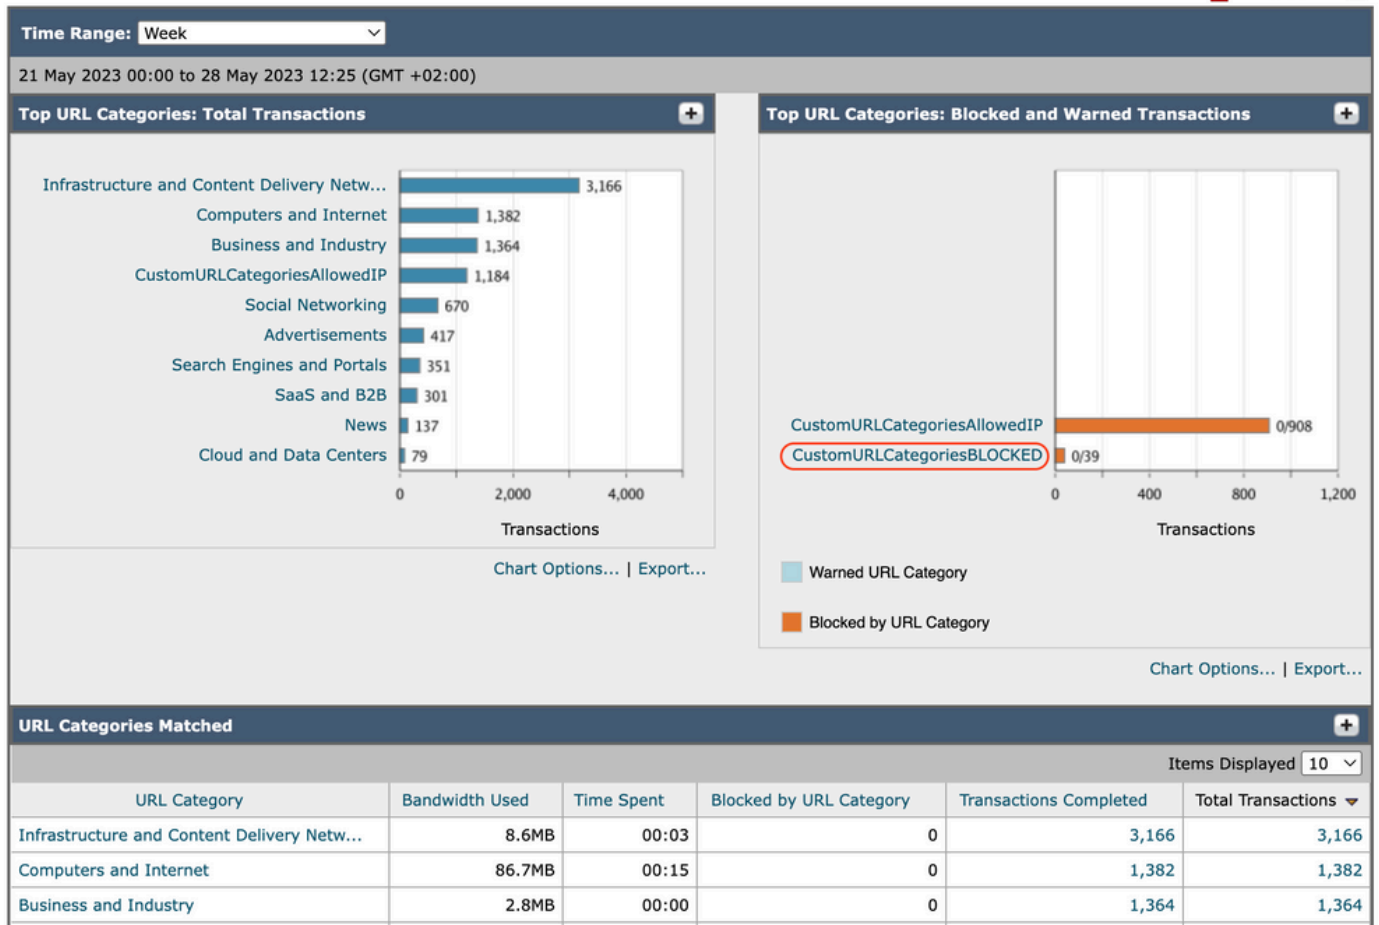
Time Range: Week

21 May 2023 00:00 to 28 May 2023 12:25 (GMT +02:00)

Top URL Categories: Total Transactions

Infrastructure and Content Delivery Netw... 3,166
Computers and Internet 1,382
Business and Industry 1,364
CustomURLCategoriesAllowedIP 1,184
Social Networking 670
Advertisements 417
Search Engines and Portals 351
SaaS and B2B 301
News 137
Cloud and Data Centers 79

0 2,000 4,000

Transactions

Chart Options... | Export...

Top URL Categories: Blocked and Warned Transactions

CustomURLCategoriesAllowedIP 0/908
CustomURLCategoriesBLOCKED 0/39

0 400 800 1,200

Transactions

Warned URL Category

Blocked by URL Category

Chart Options... | Export...

URL Categories Matched

Items Displayed 10

| URL Category | Bandwidth Used | Time Spent | Blocked by URL Category | Transactions Completed | Total Transactions |
|---|---|---|---|---|---|
| Infrastructure and Content Delivery Netw... | 8.6MB | 00:03 | 0 | 3,166 | 3,166 |
| Computers and Internet | 86.7MB | 00:15 | 0 | 1,382 | 1,382 |
| Business and Industry | 2.8MB | 00:00 | 0 | 1,364 | 1,364 |